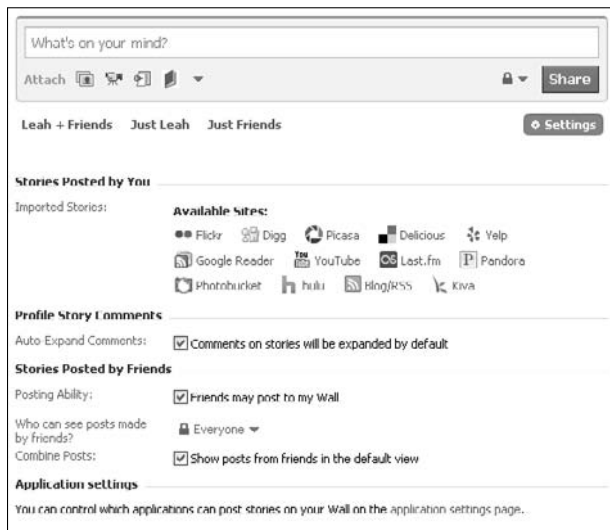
What's on your mind?

Attach

Share

Leah + Friends Just Leah Just Friends

Settings

Stories Posted by You

Imported Stories:

Available Sites:

Flickr Digg Picasa Delicious Yelp

Google Reader YouTube Last.fm Pandora

Photobucket hulu Blog/RSS Kiva

Profile Story Comments

Auto Expand Comments: Comments on stories will be expanded by default

Stories Posted by Friends

Posting Ability: Friends may post to my Wall

Who can see posts made by friends? Everyone

Combine Posts: Show posts from friends in the default view

Application settings

You can control which applications can post stories on your Wall on the application settings page.